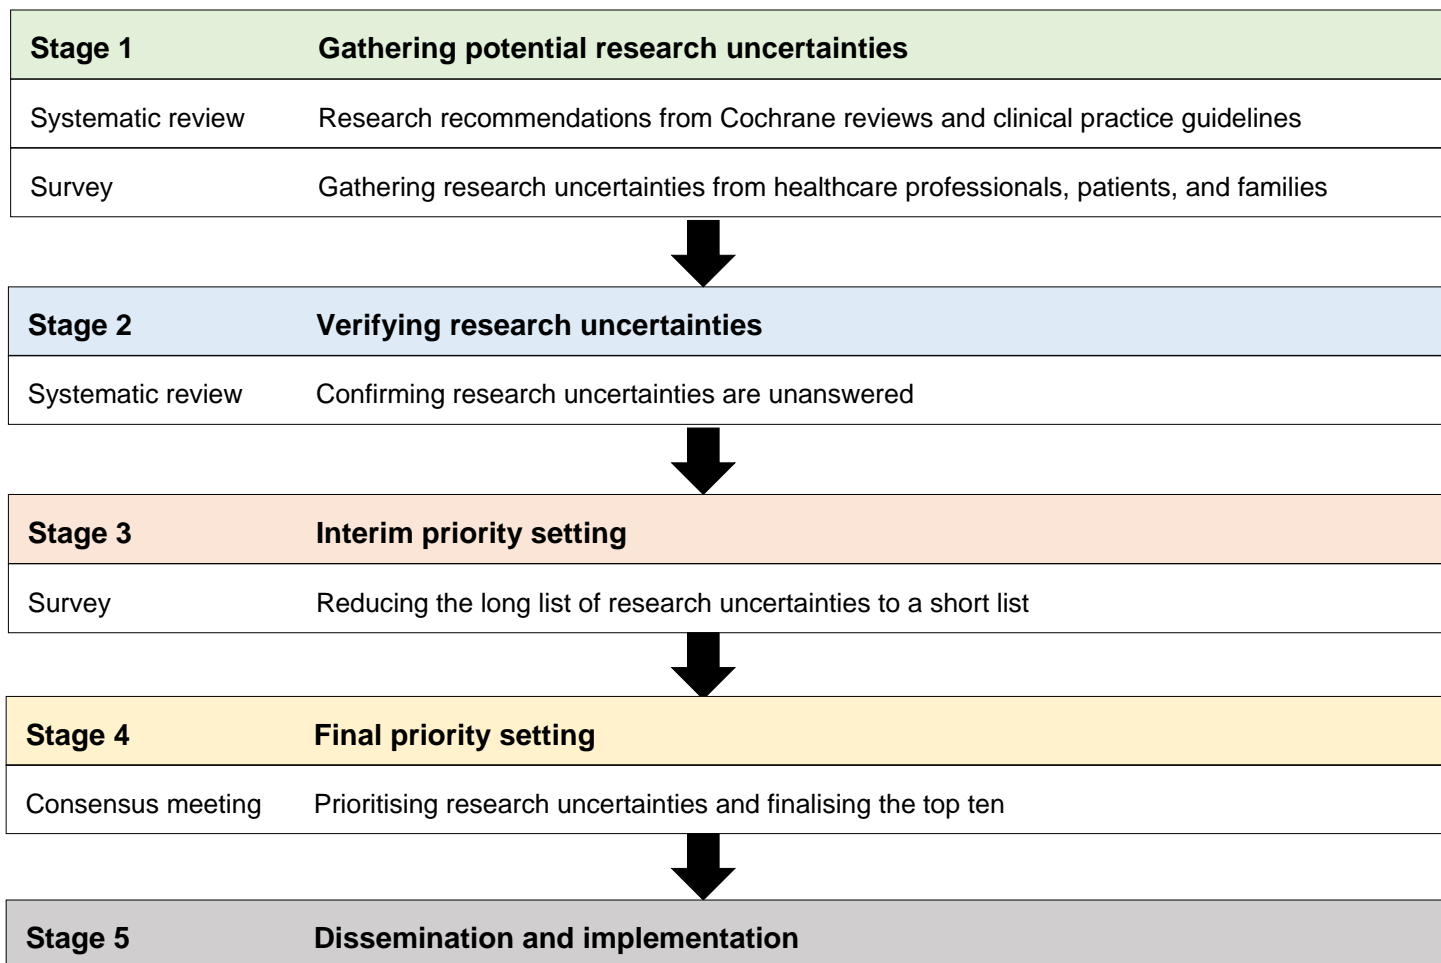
| Stage 1 | Gathering potential research uncertainties |
|---|---|
| Systematic review | Research recommendations from Cochrane reviews and clinical practice guidelines |
| Survey | Gathering research uncertainties from healthcare professionals, patients, and families |

| Stage 2 | Verifying research uncertainties |
|---|---|
| Systematic review | Confirming research uncertainties are unanswered |

| Stage 3 | Interim priority setting |
|---|---|
| Survey | Reducing the long list of research uncertainties to a short list |

| Stage 4 | Final priority setting |
|---|---|
| Consensus meeting | Prioritising research uncertainties and finalising the top ten |

| Stage 5 | Dissemination and implementation |
|---|---|